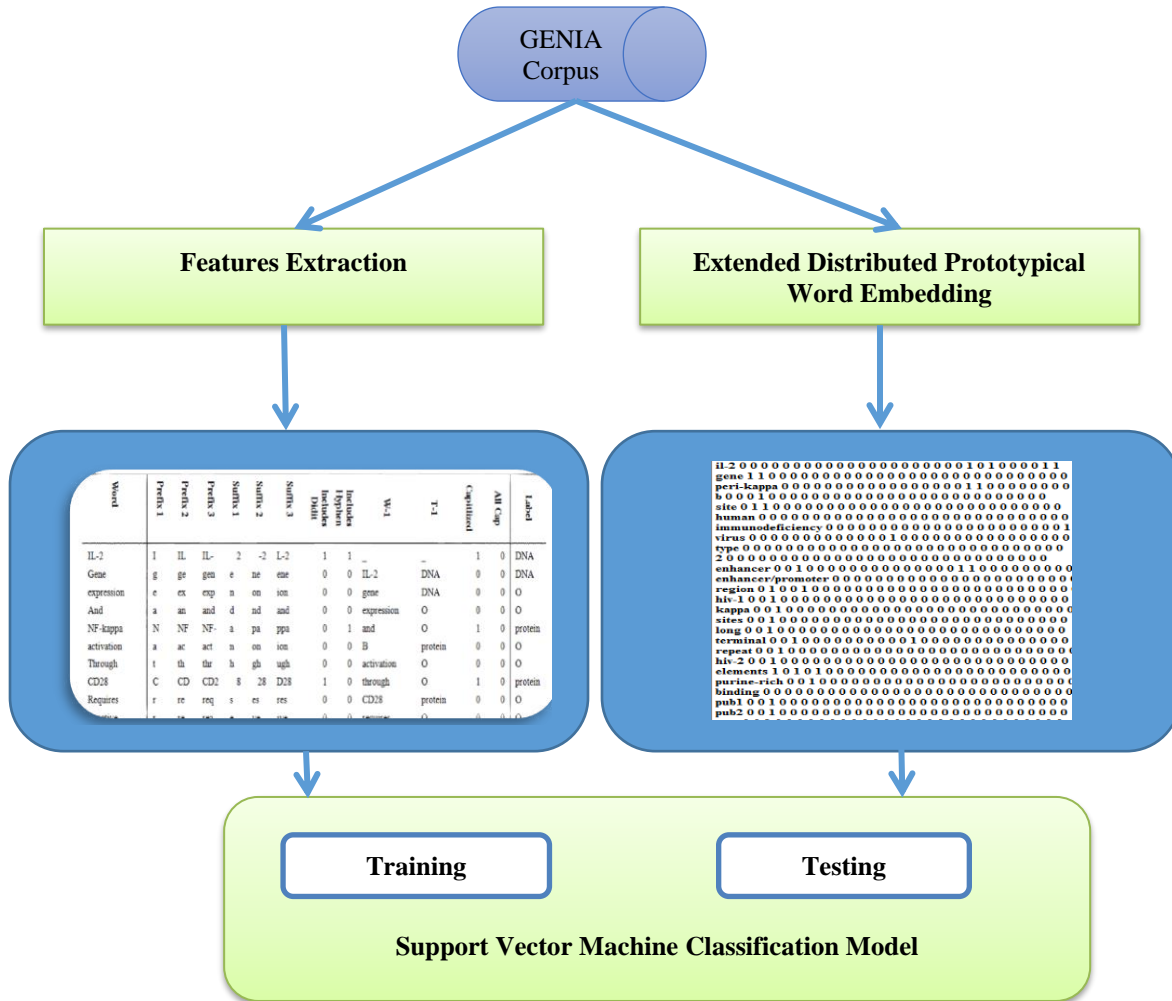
GENIA Corpus

Features Extraction

Extended Distributed Prototypical Word Embedding

| Word | Prefix 1 | Prefix 2 | Prefix 3 | Suffix 1 | Suffix 2 | Suffix 3 | Includes Didit | Includes Hyphen | W-1 | T-1 | Capitilized | All Cap | Label |
|---|---|---|---|---|---|---|---|---|---|---|---|---|---|
| IL-2 | I | IL | IL- | 2 | -2 | L-2 | 1 | 1 | _ | _ | 1 | 0 | DNA |
| Gene | g | ge | gen | e | ne | ene | 0 | 0 | IL-2 | DNA | 0 | 0 | DNA |
| expression | e | ex | exp | n | on | ion | 0 | 0 | gene | DNA | 0 | 0 | O |
| And | a | an | and | d | nd | and | 0 | 0 | expression | O | 0 | 0 | O |
| NF-kappa | N | NF | NF- | a | pa | ppa | 0 | 1 | and | O | 1 | 0 | protein |
| activation | a | ac | act | n | on | ion | 0 | 0 | B | protein | 0 | 0 | O |
| Through | t | th | thr | h | gh | ugh | 0 | 0 | activation | O | 0 | 0 | O |
| CD28 | C | CD | CD2 | 8 | 28 | D28 | 1 | 0 | through | O | 1 | 0 | protein |
| Requires | r | re | req | s | es | res | 0 | 0 | CD28 | protein | 0 | 0 | O |

il-2 0 0 0 0 0 0 0 0 0 0 0 0 0 0 0 0 0 0 0 0 0 1 0 1 0 0 0 0 1 1
gene 1 1 0 0 0 0 0 0 0 0 0 0 0 0 0 0 0 0 0 0 0 0 0 0 0 0 0 0 0
peri-kappa 0 0 0 0 0 0 0 0 0 0 0 0 0 0 0 0 1 1 0 0 0 0 0 0 0 0
b 0 0 0 1 0 0 0 0 0 0 0 0 0 0 0 0 0 0 0 0 0 0 0 0 0 0 0 0
site 0 1 1 0 0 0 0 0 0 0 0 0 0 0 0 0 0 0 0 0 0 0 0 0 0 0 0
human 0 0 0 0 0 0 0 0 0 0 0 0 0 0 0 0 0 0 0 0 0 0 0 0 0 0 0 0
immunodeficiency 0 0 0 0 0 0 0 0 0 0 0 0 0 0 0 0 0 0 0 0 0 0 1
virus 0 0 0 0 0 0 0 0 0 0 0 0 0 0 1 0 0 0 0 0 0 0 0 0 0 0 0 0
type 0 0 0 0 0 0 0 0 0 0 0 0 0 0 0 0 0 0 0 0 0 0 0 0 0 0 0
2 0 0 0 0 0 0 0 0 0 0 0 0 0 0 0 0 0 0 0 0 0 0 0 0 0 0 0 0
enhancer 0 0 1 0 0 0 0 0 0 0 0 0 0 0 0 0 1 1 0 0 0 0 0 0 0 0
enhancer/promoter 0 0 0 0 0 0 0 0 0 0 0 0 0 0 0 0 0 0 0 0 0
region 0 1 0 0 1 0 0 0 0 0 0 0 0 0 0 0 0 0 0 0 0 0 0 0 0 0 0
hiv-1 0 0 1 0 0 0 0 0 0 0 0 0 0 0 0 0 0 0 0 0 0 0 0 0 0 0 0
kappa 0 0 1 0 0 0 0 0 0 0 0 0 0 0 0 0 0 0 0 0 0 0 0 0 0 0 0
sites 0 0 1 0 0 0 0 0 0 0 0 0 0 0 0 0 0 0 0 0 0 0 0 0 0 0 0
long 0 0 1 0 0 0 0 0 0 0 0 0 0 0 0 0 0 0 0 0 0 0 0 0 0 0 0
terminal 0 0 1 0 0 0 0 0 0 0 0 0 0 0 0 0 0 0 0 0 0 0 0 0 0 0
repeat 0 0 1 0 0 0 0 0 0 0 0 0 0 0 1 0 0 0 0 0 0 0 0 0 0 0 0
hiv-2 0 0 1 0 0 0 0 0 0 0 0 0 0 0 0 0 0 0 0 0 0 0 0 0 0 0 0
elements 1 0 1 0 1 0 0 0 0 0 0 0 0 0 0 0 0 0 0 0 0 0 0 0 0 0
purine-rich 0 0 1 0 0 0 0 0 0 0 0 0 0 0 0 0 0 0 0 0 0 0 0 0
binding 0 0 0 0 0 0 0 0 0 0 0 0 0 0 0 0 0 0 0 0 0 0 0 0 0 0
pub1 0 0 1 0 0 0 0 0 0 0 0 0 0 0 0 0 0 0 0 0 0 0 0 0 0 0 0
pub2 0 0 1 0 0 0 0 0 0 0 0 0 0 0 0 0 0 0 0 0 0 0 0 0 0 0 0

Training

Testing

Support Vector Machine Classification Model